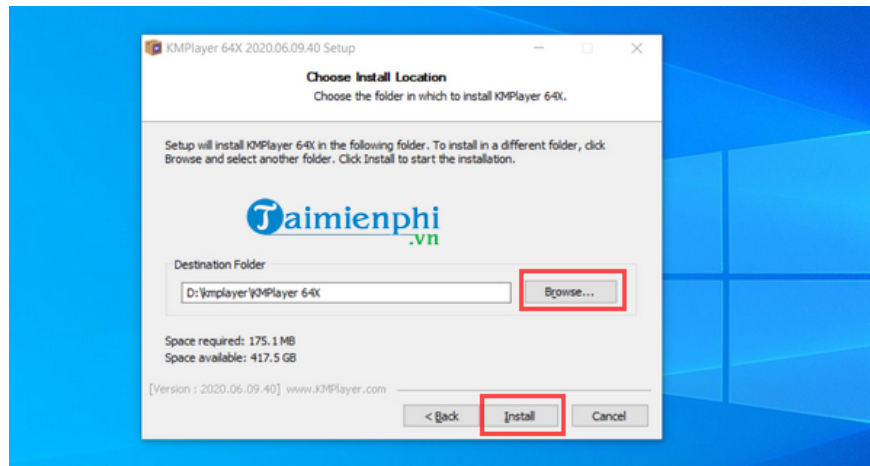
KMPlayer 64X 2020.06.09.40 Setup

Choose Install Location

Choose the folder in which to install KMPlayer 64X.

Setup will install KMPlayer 64X in the following folder. To install in a different folder, click Browse and select another folder. Click Install to start the installation.

Taimienphi
.vn

Destination Folder

D:\kmplayer\KMPlayer 64X

Browse...

Space required: 175.1 MB
Space available: 417.5 GB

[Version : 2020.06.09.40] www.KMPlayer.com

< Back

Install

Cancel